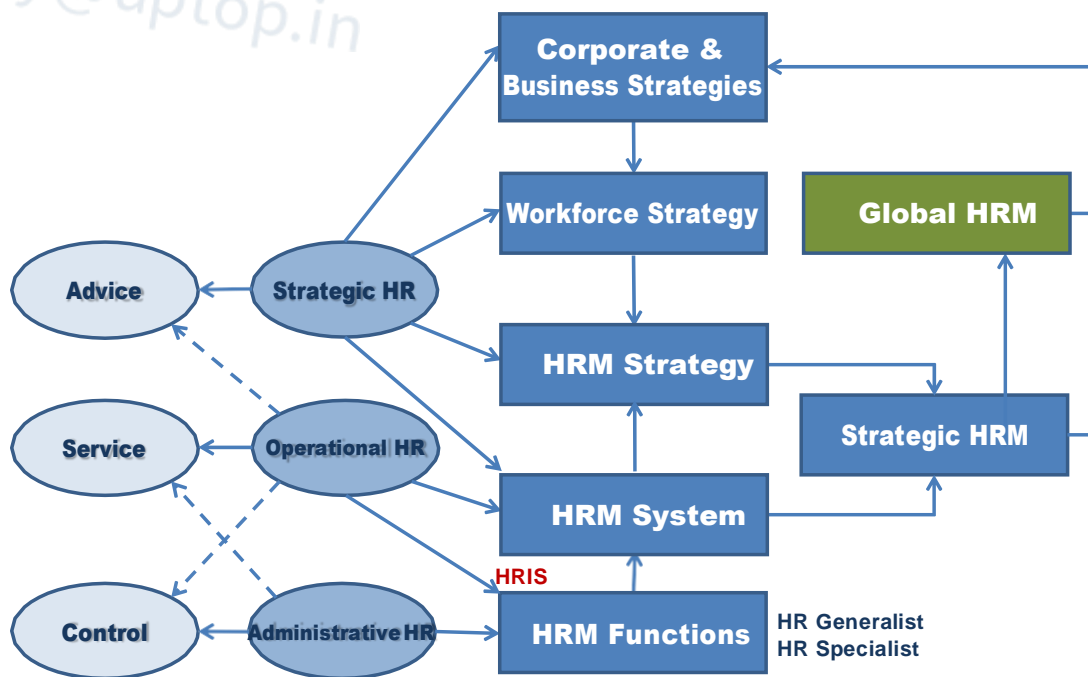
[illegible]@uptop.in

Corporate & Business Strategies

Workforce Strategy

Global HRM

Advice

Strategic HR

HRM Strategy

Strategic HRM

Service

Operational HR

HRM System

HRIS

Control

Administrative HR

HRM Functions

HR Generalist
HR Specialist